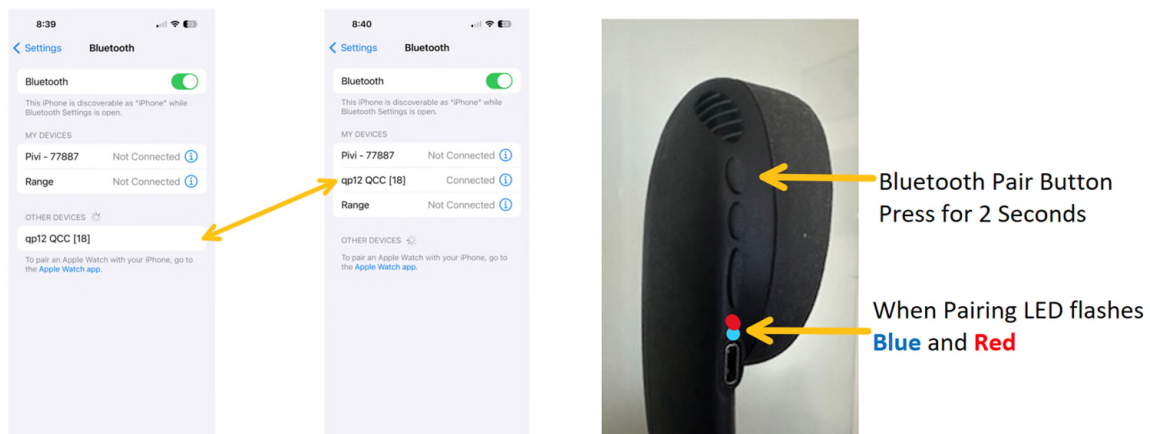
8:39

< Settings Bluetooth

Bluetooth

This iPhone is discoverable as "iPhone" while Bluetooth Settings is open.

MY DEVICES

Pivi - 77887 Not Connected

Range Not Connected

OTHER DEVICES

qp12 QCC [18]

To pair an Apple Watch with your iPhone, go to the Apple Watch app.

8:40

< Settings Bluetooth

Bluetooth

This iPhone is discoverable as "iPhone" while Bluetooth Settings is open.

MY DEVICES

Pivi - 77887 Not Connected

qp12 QCC [18] Connected

Range Not Connected

OTHER DEVICES

To pair an Apple Watch with your iPhone, go to the Apple Watch app.

Bluetooth Pair Button
Press for 2 Seconds

When Pairing LED flashes
Blue and Red